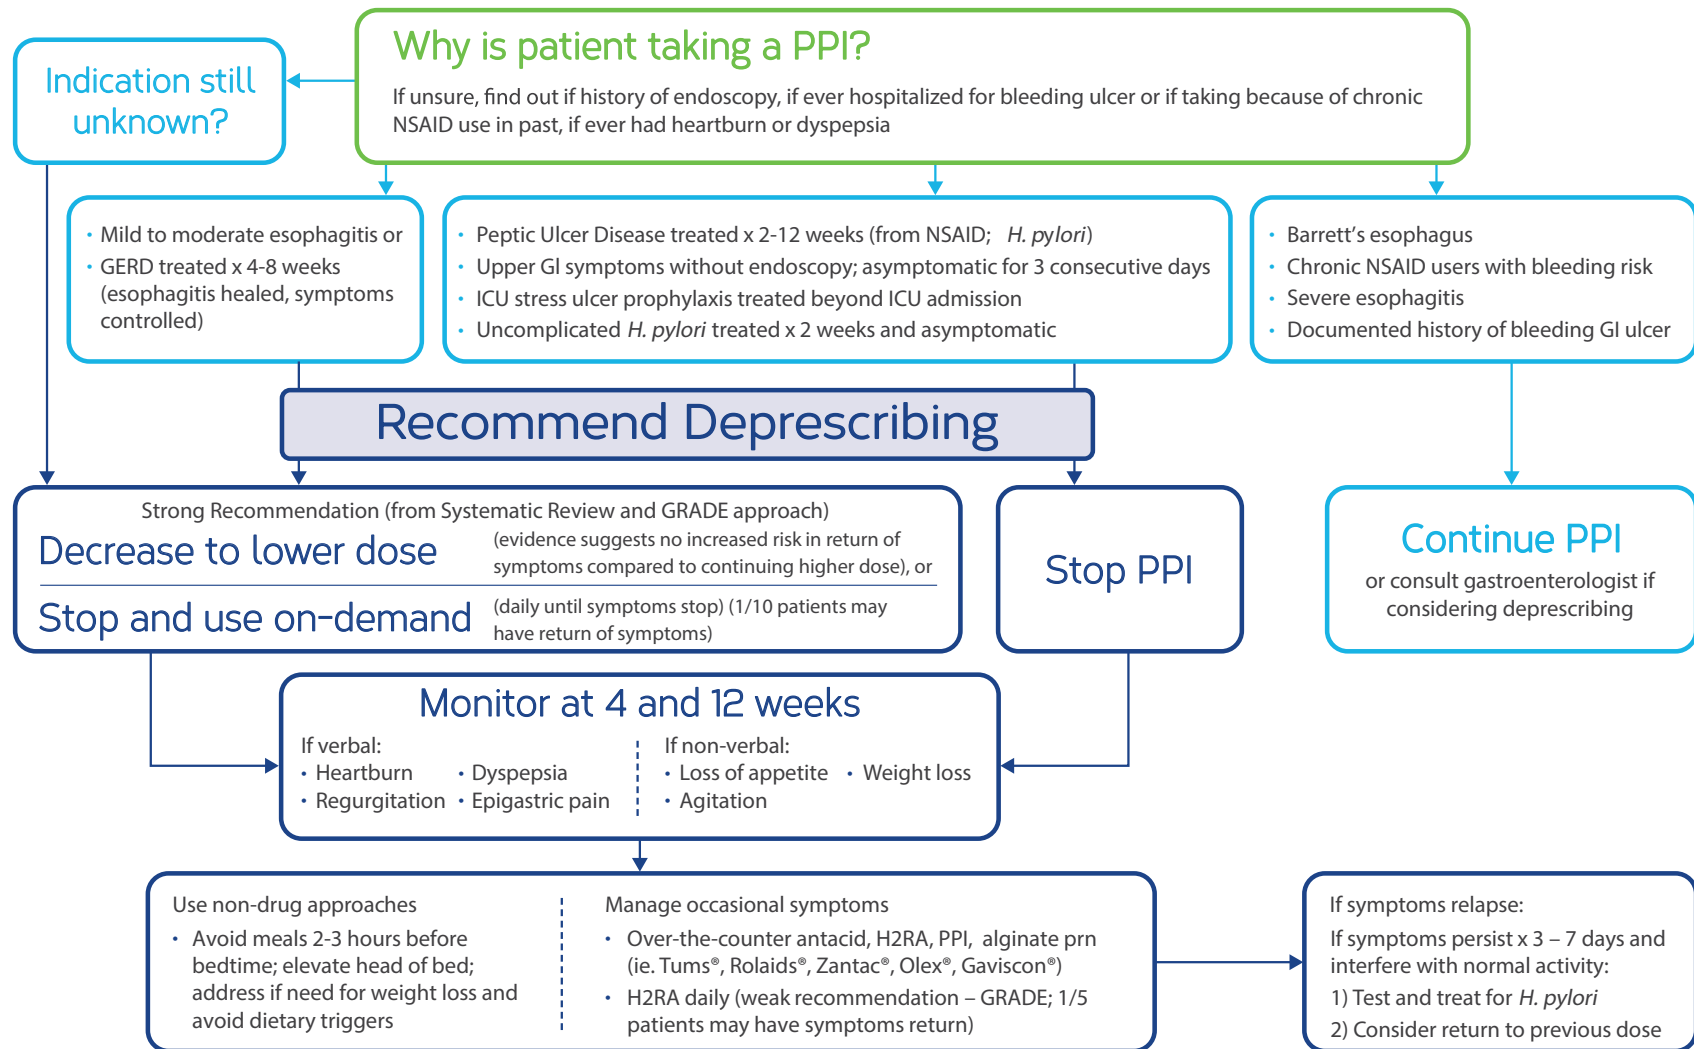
Indication still unknown?

Why is patient taking a PPI?

If unsure, find out if history of endoscopy, if ever hospitalized for bleeding ulcer or if taking because of chronic NSAID use in past, if ever had heartburn or dyspepsia

- Mild to moderate esophagitis or
- GERD treated x 4-8 weeks (esophagitis healed, symptoms controlled)

- Peptic Ulcer Disease treated x 2-12 weeks (from NSAID; *H. pylori*)
- Upper GI symptoms without endoscopy; asymptomatic for 3 consecutive days
- ICU stress ulcer prophylaxis treated beyond ICU admission
- Uncomplicated *H. pylori* treated x 2 weeks and asymptomatic

- Barrett's esophagus
- Chronic NSAID users with bleeding risk
- Severe esophagitis
- Documented history of bleeding GI ulcer

Recommend Deprescribing

Strong Recommendation (from Systematic Review and GRADE approach)

Decrease to lower dose (evidence suggests no increased risk in return of symptoms compared to continuing higher dose), or

Stop and use on-demand (daily until symptoms stop) (1/10 patients may have return of symptoms)

Stop PPI

Continue PPI
or consult gastroenterologist if considering deprescribing

Monitor at 4 and 12 weeks

If verbal:
- Heartburn
- Dyspepsia
- Regurgitation
- Epigastric pain

If non-verbal:
- Loss of appetite
- Weight loss
- Agitation

Use non-drug approaches
- Avoid meals 2-3 hours before bedtime; elevate head of bed; address if need for weight loss and avoid dietary triggers

Manage occasional symptoms
- Over-the-counter antacid, H2RA, PPI, alginate prn (ie. Tums®, Rolaids®, Zantac®, Olex®, Gaviscon®)
- H2RA daily (weak recommendation – GRADE; 1/5 patients may have symptoms return)

If symptoms relapse:
If symptoms persist x 3 – 7 days and interfere with normal activity:
1) Test and treat for *H. pylori*
2) Consider return to previous dose